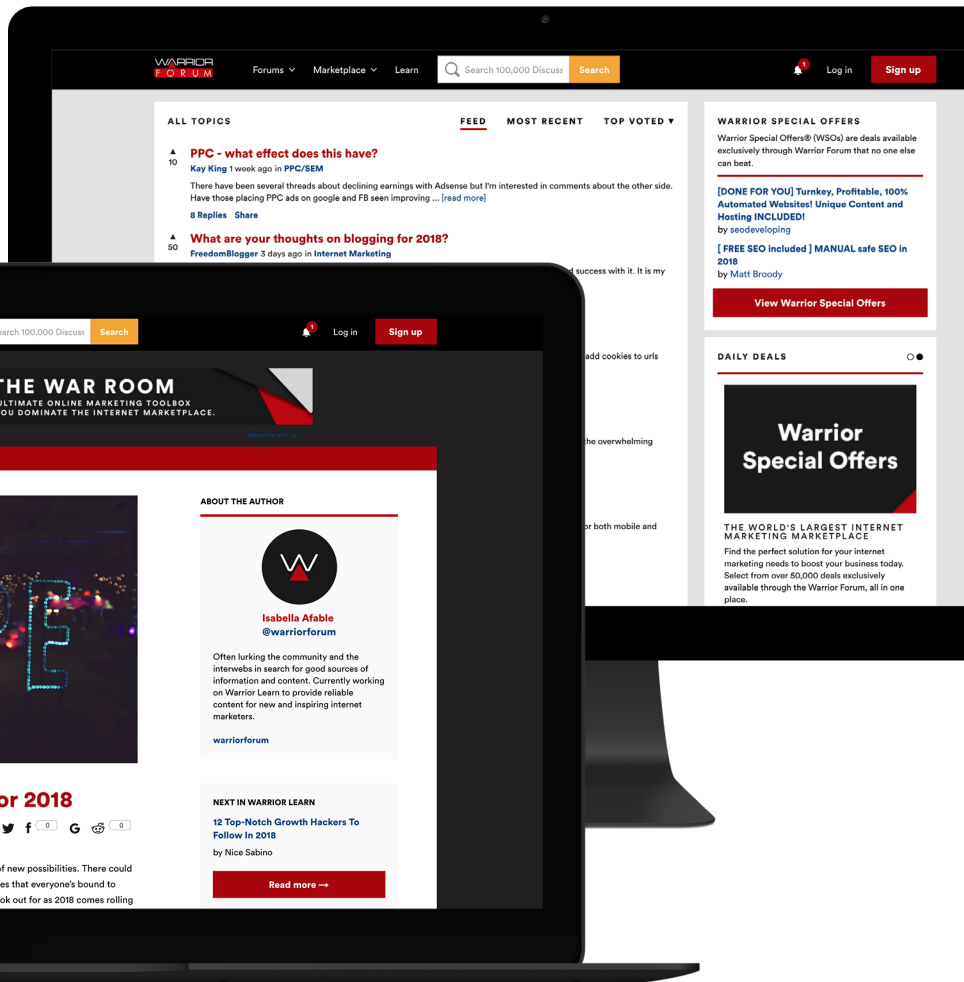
WARRIOR FORUM

Forums Marketplace Learn

Search 100,000 Discuss

Search

1

Log in

Sign up

ALL TOPICS

FEED

MOST RECENT

TOP VOTED

10

PPC - what effect does this have?

Kay King 1 week ago in PPC/SEM

There have been several threads about declining earnings with Adsense but I'm interested in comments about the other side. Have those placing PPC ads on google and FB seen improving ... [read more]

8 Replies Share

50

What are your thoughts on blogging for 2018?

FreedomBlogger 3 days ago in Internet Marketing

d success with it. It is my

add cookies to urls

the overwhelming

for both mobile and

WARRIOR SPECIAL OFFERS

Warrior Special Offers® (WSOs) are deals available exclusively through Warrior Forum that no one else can beat.

[DONE FOR YOU] Turnkey, Profitable, 100% Automated Websites! Unique Content and Hosting INCLUDED!

by seodeveloping

[ FREE SEO included ] MANUAL safe SEO in 2018

by Matt Broody

View Warrior Special Offers

DAILY DEALS

Warrior Special Offers

THE WORLD'S LARGEST INTERNET MARKETING MARKETPLACE

Find the perfect solution for your internet marketing needs to boost your business today. Select from over 50,000 deals exclusively available through the Warrior Forum, all in one place.

earch 100,000 Discus

Search

1

Log in

Sign up

THE WAR ROOM

ULTIMATE ONLINE MARKETING TOOLBOX

OU DOMINATE THE INTERNET MARKETPLACE.

Advertise with Us

ABOUT THE AUTHOR

Isabella Afable

@warriorforum

Often lurking the community and the interwebs in search for good sources of information and content. Currently working on Warrior Learn to provide reliable content for new and inspiring internet marketers.

warriorforum

or 2018

0 0 0

f new possibilities. There could es that everyone's bound to ok out for as 2018 comes rolling

NEXT IN WARRIOR LEARN

12 Top-Notch Growth Hackers To Follow In 2018

by Nice Sabino

Read more →